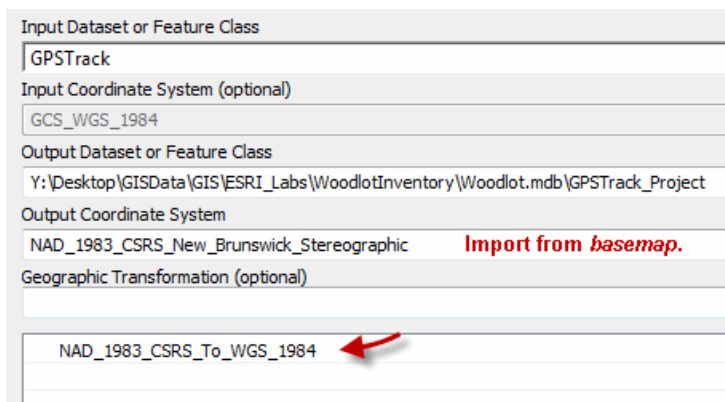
Input Dataset or Feature Class

GPSTrack

Input Coordinate System (optional)

GCS_WGS_1984

Output Dataset or Feature Class

Y:\Desktop\GISData\GIS\ESRI_Labs\WoodlotInventory\Woodlot.mdb\GPSTrack_Project

Output Coordinate System

NAD_1983_CSRS_New_Brunswick_Stereographic

Import from *basemap.*

Geographic Transformation (optional)

NAD_1983_CSRS_To_WGS_1984